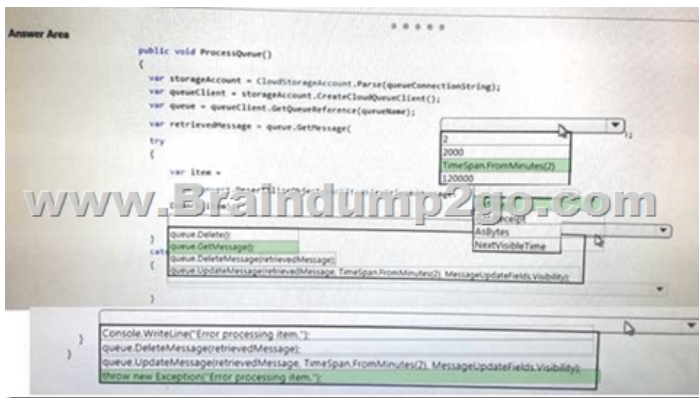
Answer Area

public void ProcessQueue()
{
var storageAccount = CloudStorageAccount.Parse(queueConnectionString);
var queueClient = storageAccount.CreateCloudQueueClient();
var queue = queueClient.GetQueueReference(queueName);
var retrievedMessage = queue.GetMessage(
2
2000
TimeSpan.FromMinutes(2)
120000
);
try
{
var item =
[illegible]
www.Braindump2go.com
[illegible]
AsBytes
NextVisibleTime
}
queue.Delete();
queue.GetMessage();
queue.DeleteMessage(retrievedMessage);
queue.UpdateMessage(retrievedMessage, TimeSpan.FromMinutes(2), MessageUpdateFields.Visibility);
catch
{
}

Console.WriteLine("Error processing item.");
queue.DeleteMessage(retrievedMessage);
queue.UpdateMessage(retrievedMessage, TimeSpan.FromMinutes(2), MessageUpdateFields.Visibility);
throw new Exception("Error processing item.");
}
}